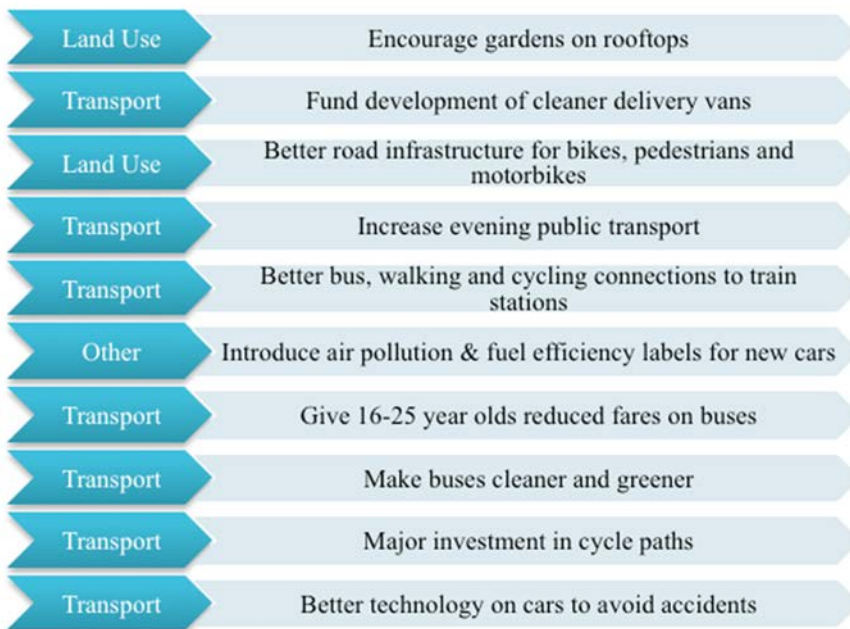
| | |
|---|---|
| Land Use | Encourage gardens on rooftops |
| Transport | Fund development of cleaner delivery vans |
| Land Use | Better road infrastructure for bikes, pedestrians and motorbikes |
| Transport | Increase evening public transport |
| Transport | Better bus, walking and cycling connections to train stations |
| Other | Introduce air pollution & fuel efficiency labels for new cars |
| Transport | Give 16-25 year olds reduced fares on buses |
| Transport | Make buses cleaner and greener |
| Transport | Major investment in cycle paths |
| Transport | Better technology on cars to avoid accidents |